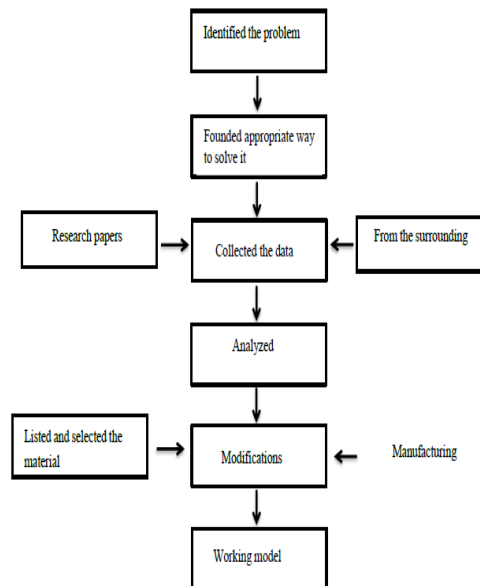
Identified the problem

Founded appropriate way to solve it

Research papers

Collected the data

From the surrounding

Analyzed

Listed and selected the material

Modifications

Manufacturing

Working model